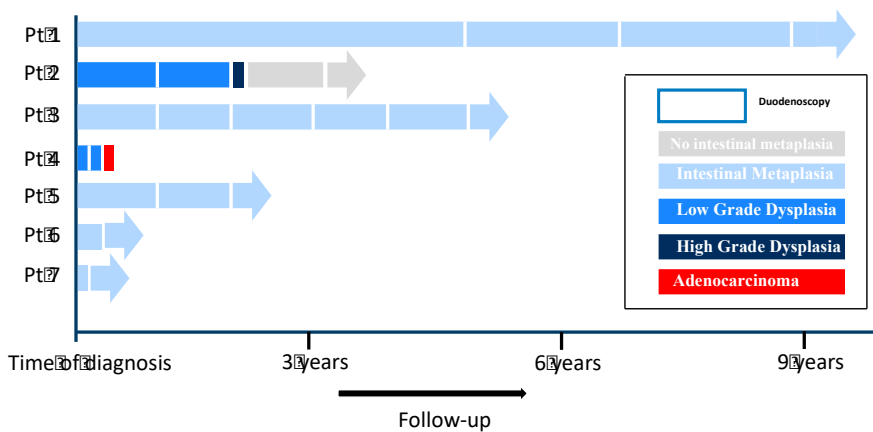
Pt 1
Pt 2
Pt 3
Pt 4
Pt 5
Pt 6
Pt 7

Duodenoscopy
No intestinal metaplasia
Intestinal Metaplasia
Low Grade Dysplasia
High Grade Dysplasia
Adenocarcinoma

Time of diagnosis
3 years
6 years
9 years

Follow-up